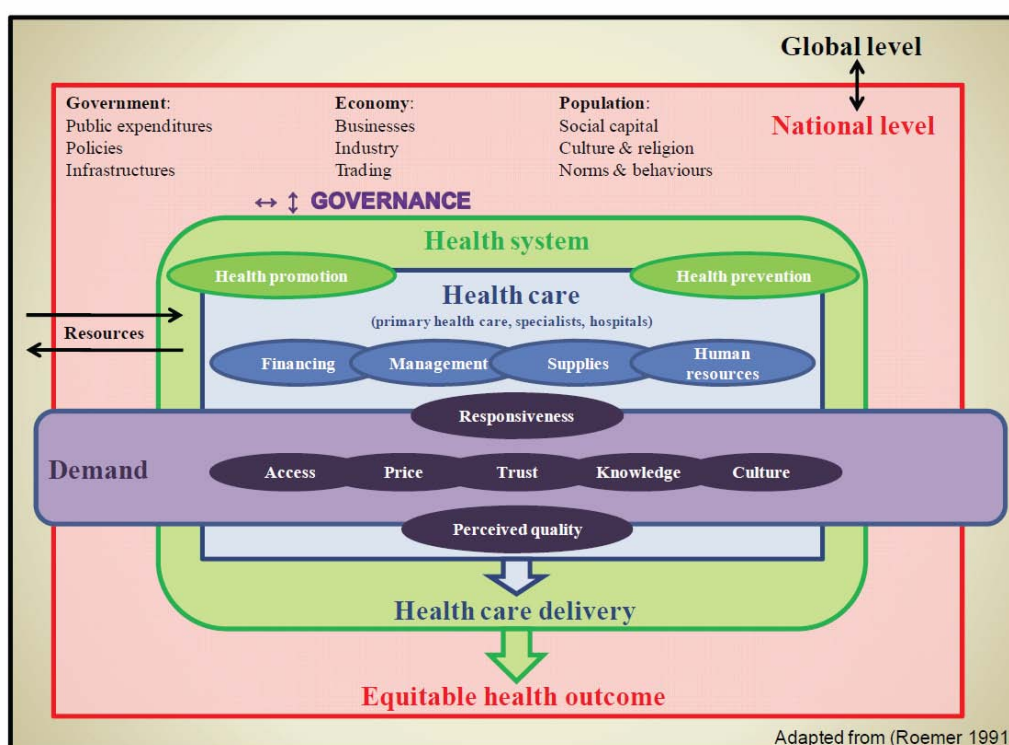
Global level

National level

Government:
Public expenditures
Policies
Infrastructures

Economy:
Businesses
Industry
Trading

Population:
Social capital
Culture & religion
Norms & behaviours

↔ ↕ GOVERNANCE

Health system

Health promotion

Health prevention

Health care
(primary health care, specialists, hospitals)

Resources

Financing

Management

Supplies

Human resources

Responsiveness

Demand

Access

Price

Trust

Knowledge

Culture

Perceived quality

Health care delivery

Equitable health outcome

Adapted from (Roemer 1991